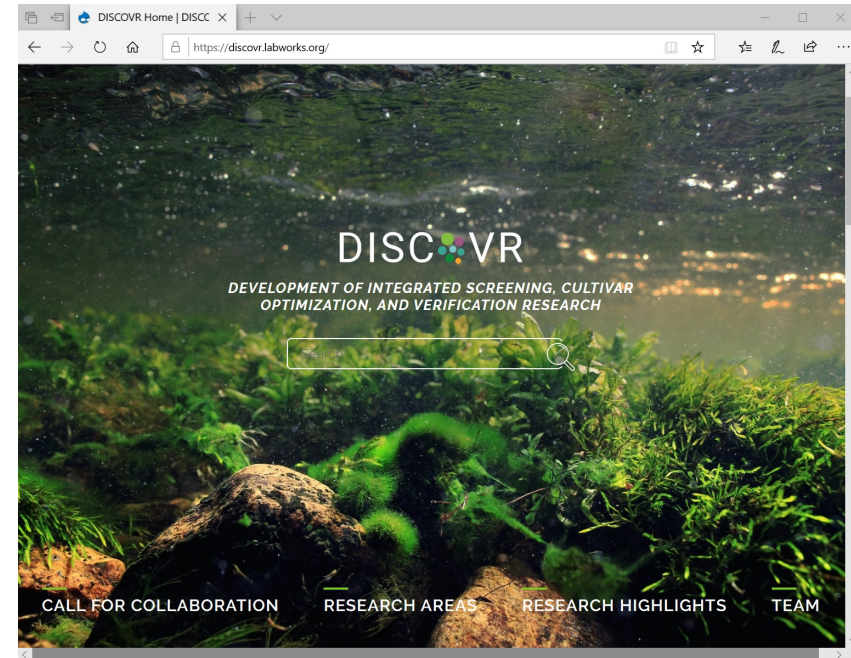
DISCOVR Home | DISCC

https://discovr.labworks.org/

DISCOVR

DEVELOPMENT OF INTEGRATED SCREENING, CULTIVAR OPTIMIZATION, AND VERIFICATION RESEARCH

CALL FOR COLLABORATION

RESEARCH AREAS

RESEARCH HIGHLIGHTS

TEAM